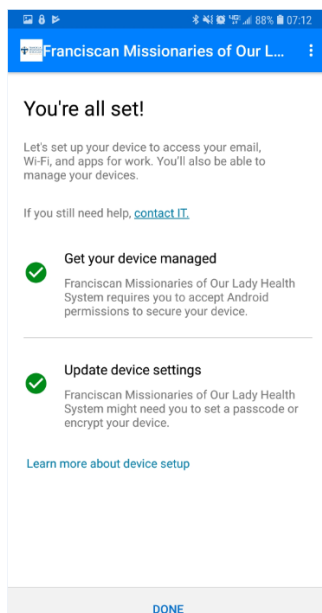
88% 07:12

Franciscan Missionaries of Our L...

You're all set!

Let's set up your device to access your email, Wi-Fi, and apps for work. You'll also be able to manage your devices.

If you still need help, contact IT.

Get your device managed

Franciscan Missionaries of Our Lady Health System requires you to accept Android permissions to secure your device.

Update device settings

Franciscan Missionaries of Our Lady Health System might need you to set a passcode or encrypt your device.

Learn more about device setup

DONE